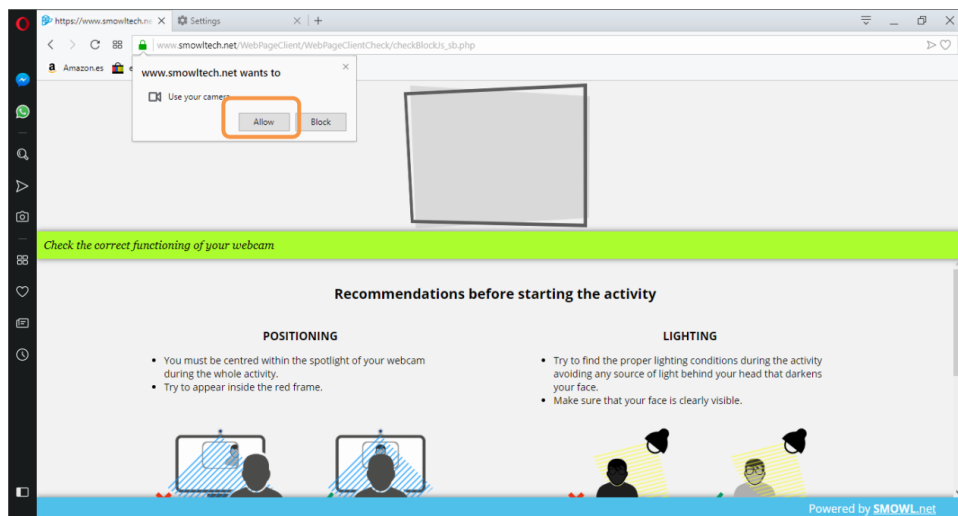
https://www.smowltech.ne ✕ Settings ✕ +

www.smowltech.net/WebPageClient/WebPageClientCheck/checkBlockJs_sb.php

Amazon.es

www.smowltech.net wants to ×

Use your camera

Allow Block

Check the correct functioning of your webcam

Recommendations before starting the activity

POSITIONING

• You must be centred within the spotlight of your webcam during the whole activity.
• Try to appear inside the red frame.

LIGHTING

• Try to find the proper lighting conditions during the activity avoiding any source of light behind your head that darkens your face.
• Make sure that your face is clearly visible.

Powered by SMOWL.net